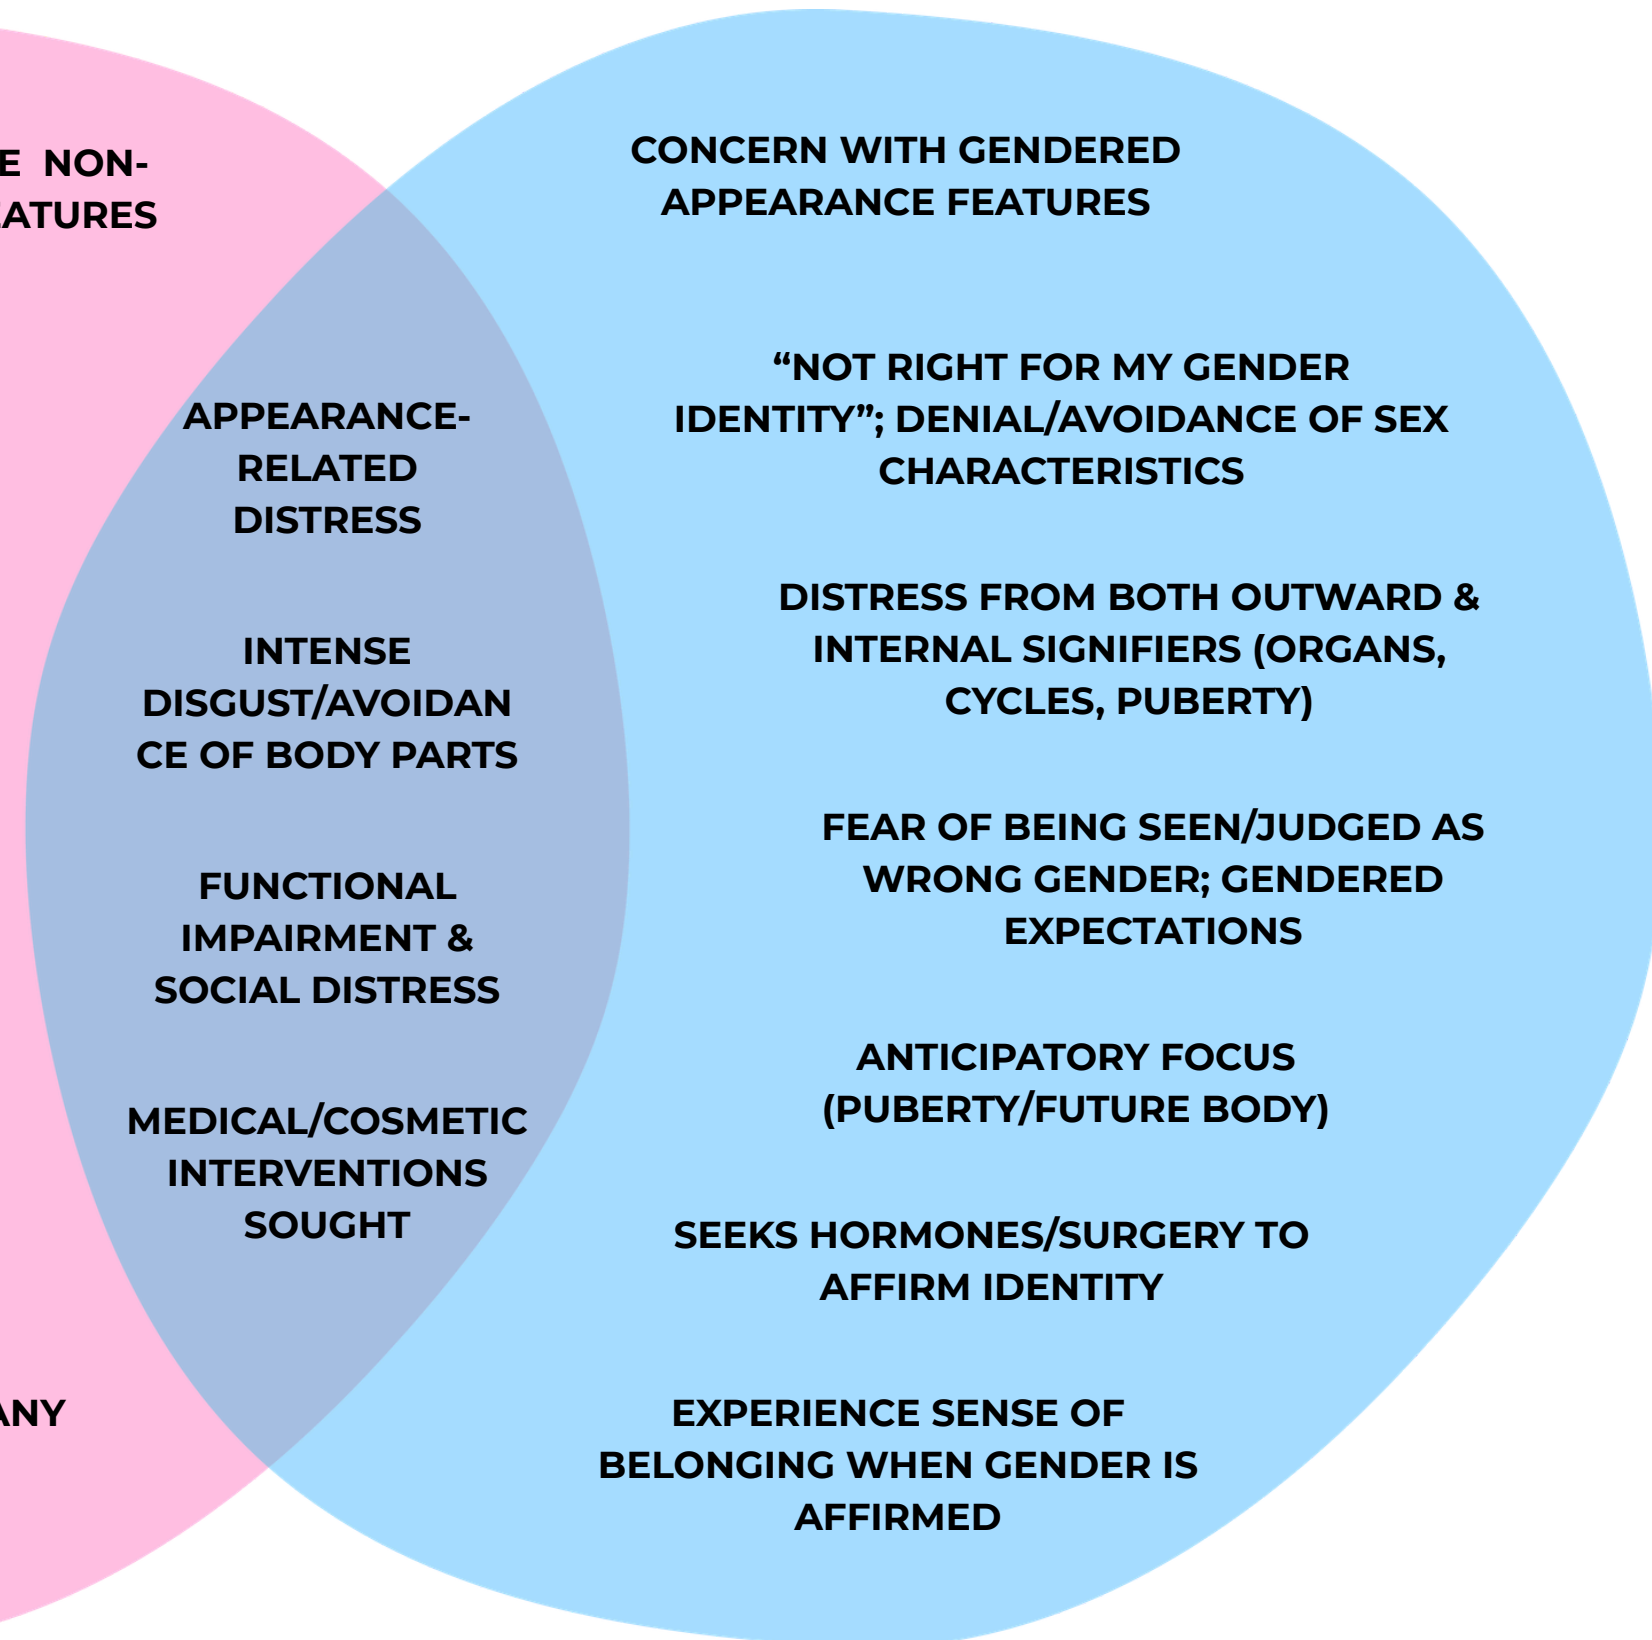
E NON-
ATURES

ANY

APPEARANCE-RELATED DISTRESS

INTENSE DISGUST/AVOIDANCE OF BODY PARTS

FUNCTIONAL IMPAIRMENT & SOCIAL DISTRESS

MEDICAL/COSMETIC INTERVENTIONS SOUGHT

CONCERN WITH GENDERED APPEARANCE FEATURES

“NOT RIGHT FOR MY GENDER IDENTITY”; DENIAL/AVOIDANCE OF SEX CHARACTERISTICS

DISTRESS FROM BOTH OUTWARD & INTERNAL SIGNIFIERS (ORGANS, CYCLES, PUBERTY)

FEAR OF BEING SEEN/JUDGED AS WRONG GENDER; GENDERED EXPECTATIONS

ANTICIPATORY FOCUS (PUBERTY/FUTURE BODY)

SEEKS HORMONES/SURGERY TO AFFIRM IDENTITY

EXPERIENCE SENSE OF BELONGING WHEN GENDER IS AFFIRMED